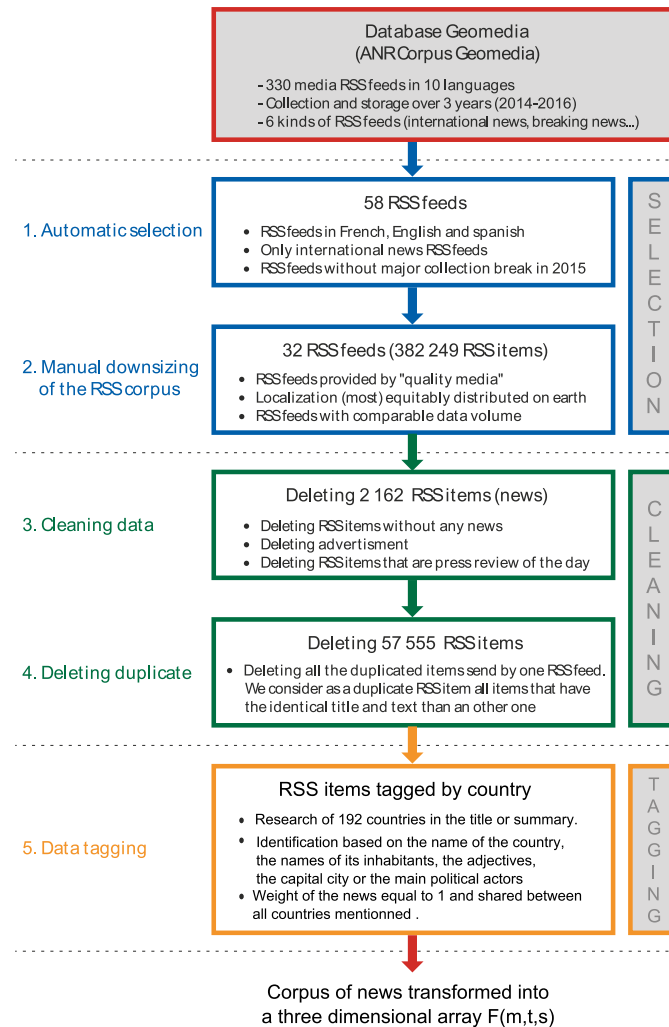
Database Geomedia
(ANR Corpus Geomedia)

- 330 media RSS feeds in 10 languages
- Collection and storage over 3 years (2014-2016)
- 6 kinds of RSS feeds (international news, breaking news...)

1. Automatic selection

58 RSS feeds

• RSS feeds in French, English and spanish
• Only international news RSS feeds
• RSS feeds without major collection break in 2015

SELECTION

2. Manual downsizing of the RSS corpus

32 RSS feeds (382 249 RSS items)

• RSS feeds provided by "quality media"
• Localization (most) equitably distributed on earth
• RSS feeds with comparable data volume

3. Cleaning data

Deleting 2 162 RSS items (news)

• Deleting RSS items without any news
• Deleting advertisment
• Deleting RSS items that are press review of the day

CLEANING

4. Deleting duplicate

Deleting 57 555 RSS items

• Deleting all the duplicated items send by one RSS feed. We consider as a duplicate RSS item all items that have the identical title and text than an other one

5. Data tagging

RSS items tagged by country

• Research of 192 countries in the title or summary.
• Identification based on the name of the country, the names of its inhabitants, the adjectives, the capital city or the main political actors
• Weight of the news equal to 1 and shared between all countries mentionned .

TAGGING

Corpus of news transformed into a three dimensional array F(m,t,s)